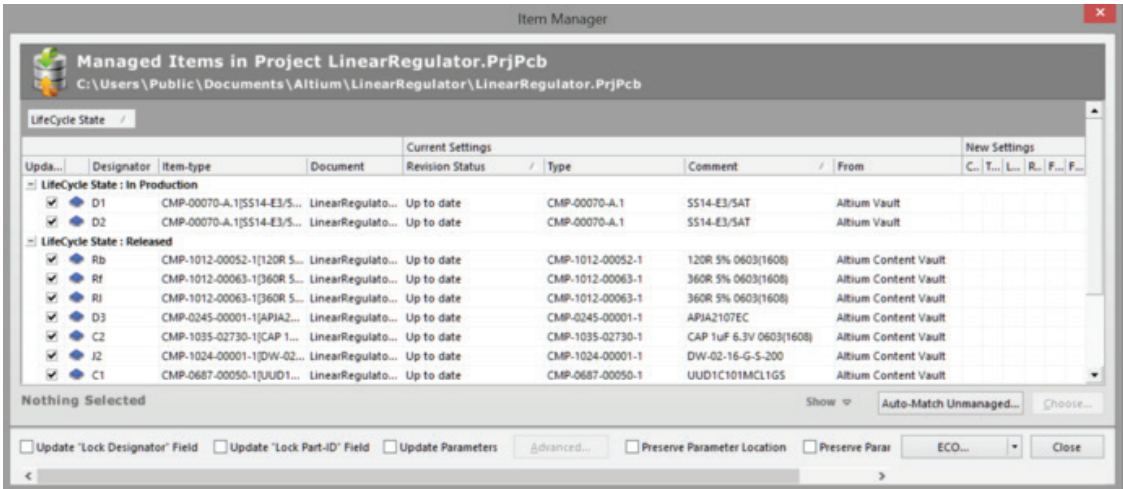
Item Manager

Managed Items in Project LinearRegulator.PrjPcb
C:\Users\Public\Documents\Altium\LinearRegulator\LinearRegulator.PrjPcb

LifeCycle State /

| Upda... | | Designator | Item-type | Document | Current Settings: Revision Status | Type | Comment | From | New Settings: C... | T... | L... | R... | F... | F... |
|---|---|---|---|---|---|---|---|---|---|---|---|---|---|---|
| LifeCycle State : In Production | | | | | | | | | | | | | | |
| ✔ | | D1 | CMP-00070-A.1[SS14-E3/5... | LinearRegulato... | Up to date | CMP-00070-A.1 | SS14-E3/SAT | Altium Vault | | | | | | |
| ✔ | | D2 | CMP-00070-A.1[SS14-E3/5... | LinearRegulato... | Up to date | CMP-00070-A.1 | SS14-E3/SAT | Altium Vault | | | | | | |
| LifeCycle State : Released | | | | | | | | | | | | | | |
| ✔ | | Rb | CMP-1012-00052-1[120R 5... | LinearRegulato... | Up to date | CMP-1012-00052-1 | 120R 5% 0603(1608) | Altium Content Vault | | | | | | |
| ✔ | | Rf | CMP-1012-00063-1[360R 5... | LinearRegulato... | Up to date | CMP-1012-00063-1 | 360R 5% 0603(1608) | Altium Content Vault | | | | | | |
| ✔ | | Rl | CMP-1012-00063-1[360R 5... | LinearRegulato... | Up to date | CMP-1012-00063-1 | 360R 5% 0603(1608) | Altium Content Vault | | | | | | |
| ✔ | | D3 | CMP-0245-00001-1[APJA2... | LinearRegulato... | Up to date | CMP-0245-00001-1 | APJA2107EC | Altium Content Vault | | | | | | |
| ✔ | | C2 | CMP-1035-02730-1[CAP 1... | LinearRegulato... | Up to date | CMP-1035-02730-1 | CAP 1uF 6.3V 0603(1608) | Altium Content Vault | | | | | | |
| ✔ | | J2 | CMP-1024-00001-1[DW-02... | LinearRegulato... | Up to date | CMP-1024-00001-1 | DW-02-16-G-S-200 | Altium Content Vault | | | | | | |
| ✔ | | C1 | CMP-0687-00050-1[UUD1... | LinearRegulato... | Up to date | CMP-0687-00050-1 | UUD1C101MCL1GS | Altium Content Vault | | | | | | |

Nothing Selected
Show
Auto-Match Unmanaged...
Choose...

Update "Lock Designator" Field
Update "Lock Part-ID" Field
Update Parameters
Advanced...
Preserve Parameter Location
Preserve Parar
ECO...
Close